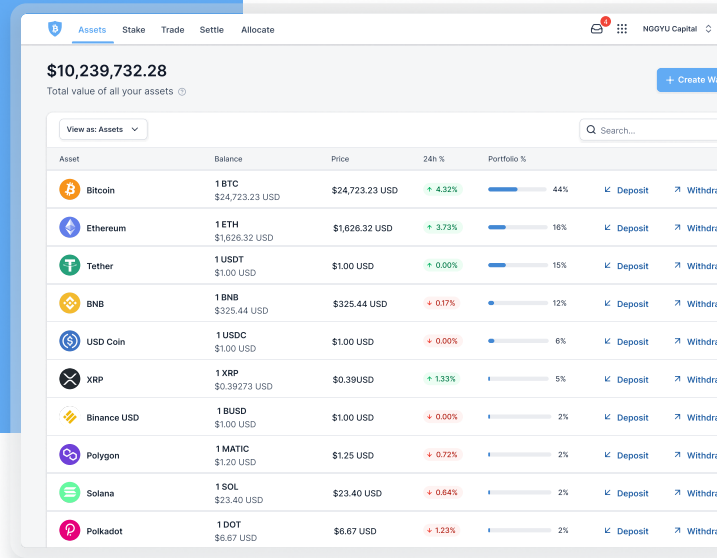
Assets Stake Trade Settle Allocate

4

NGGYU Capital

$10,239,732.28

Total value of all your assets

+ Create Wa

View as: Assets

Search...

| Asset | Balance | Price | 24h % | Portfolio % | | |
|---|---|---|---|---|---|---|
| Bitcoin | 1 BTC $24,723.23 USD | $24,723.23 USD | ↑ 4.32% | 44% | Deposit | Withdra |
| Ethereum | 1 ETH $1,626.32 USD | $1,626.32 USD | ↑ 3.73% | 16% | Deposit | Withdra |
| Tether | 1 USDT $1.00 USD | $1.00 USD | ↑ 0.00% | 15% | Deposit | Withdra |
| BNB | 1 BNB $325.44 USD | $325.44 USD | ↓ 0.17% | 12% | Deposit | Withdra |
| USD Coin | 1 USDC $1.00 USD | $1.00 USD | ↓ 0.00% | 6% | Deposit | Withdra |
| XRP | 1 XRP $0.39273 USD | $0.39USD | ↑ 1.33% | 5% | Deposit | Withdra |
| Binance USD | 1 BUSD $1.00 USD | $1.00 USD | ↓ 0.00% | 2% | Deposit | Withdra |
| Polygon | 1 MATIC $1.20 USD | $1.25 USD | ↓ 0.72% | 2% | Deposit | Withdra |
| Solana | 1 SOL $23.40 USD | $23.40 USD | ↓ 0.64% | 2% | Deposit | Withdra |
| Polkadot | 1 DOT $6.67 USD | $6.67 USD | ↓ 1.23% | 2% | Deposit | Withdra |